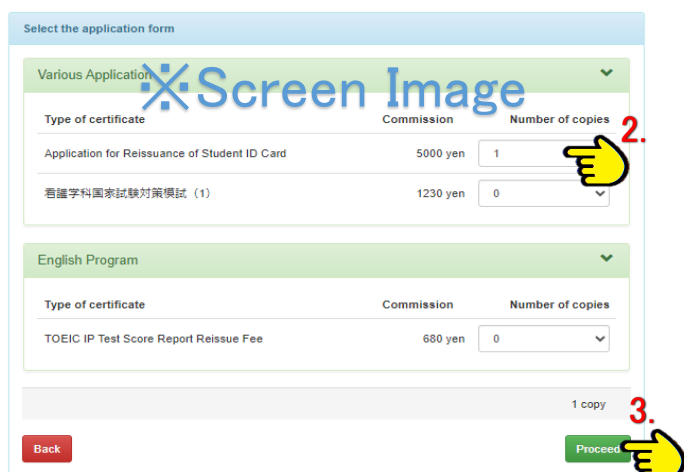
Select the application form

Various Application

※Screen Image

| Type of certificate | Commission | Number of copies |
|---|---|---|
| Application for Reissuance of Student ID Card | 5000 yen | 1 |
| 看護学科国家試験対策模試（1） | 1230 yen | 0 |

2.

English Program

| Type of certificate | Commission | Number of copies |
|---|---|---|
| TOEIC IP Test Score Report Reissue Fee | 680 yen | 0 |

1 copy

3.

Back

Proceed